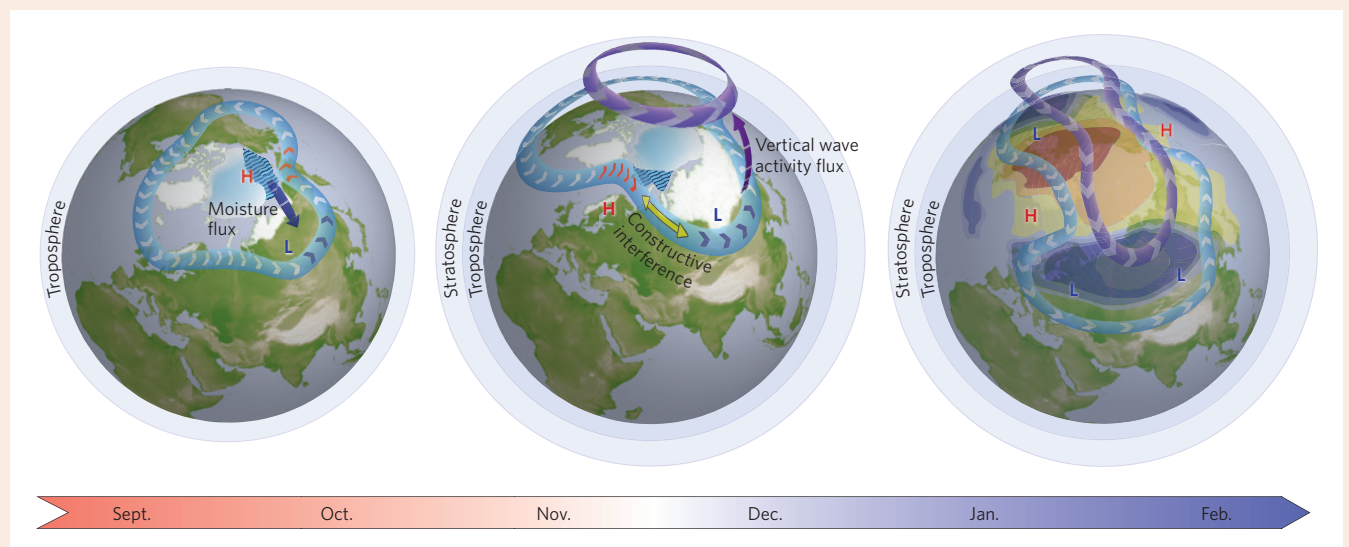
Troposphere

H

Moisture flux

L

Stratosphere

Troposphere

Vertical wave activity flux

H

Constructive interference

L

Stratosphere

Troposphere

L

H

H

L

L

Sept.

Oct.

Nov.

Dec.

Jan.

Feb.